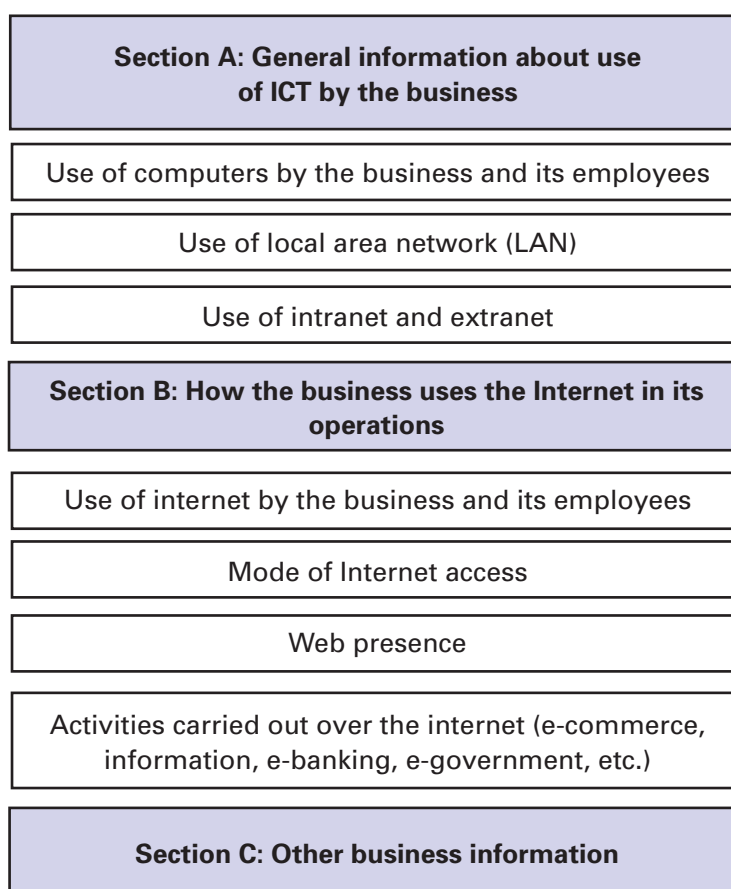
Section A: General information about use of ICT by the business

Use of computers by the business and its employees

Use of local area network (LAN)

Use of intranet and extranet

Section B: How the business uses the Internet in its operations

Use of internet by the business and its employees

Mode of Internet access

Web presence

Activities carried out over the internet (e-commerce, information, e-banking, e-government, etc.)

Section C: Other business information